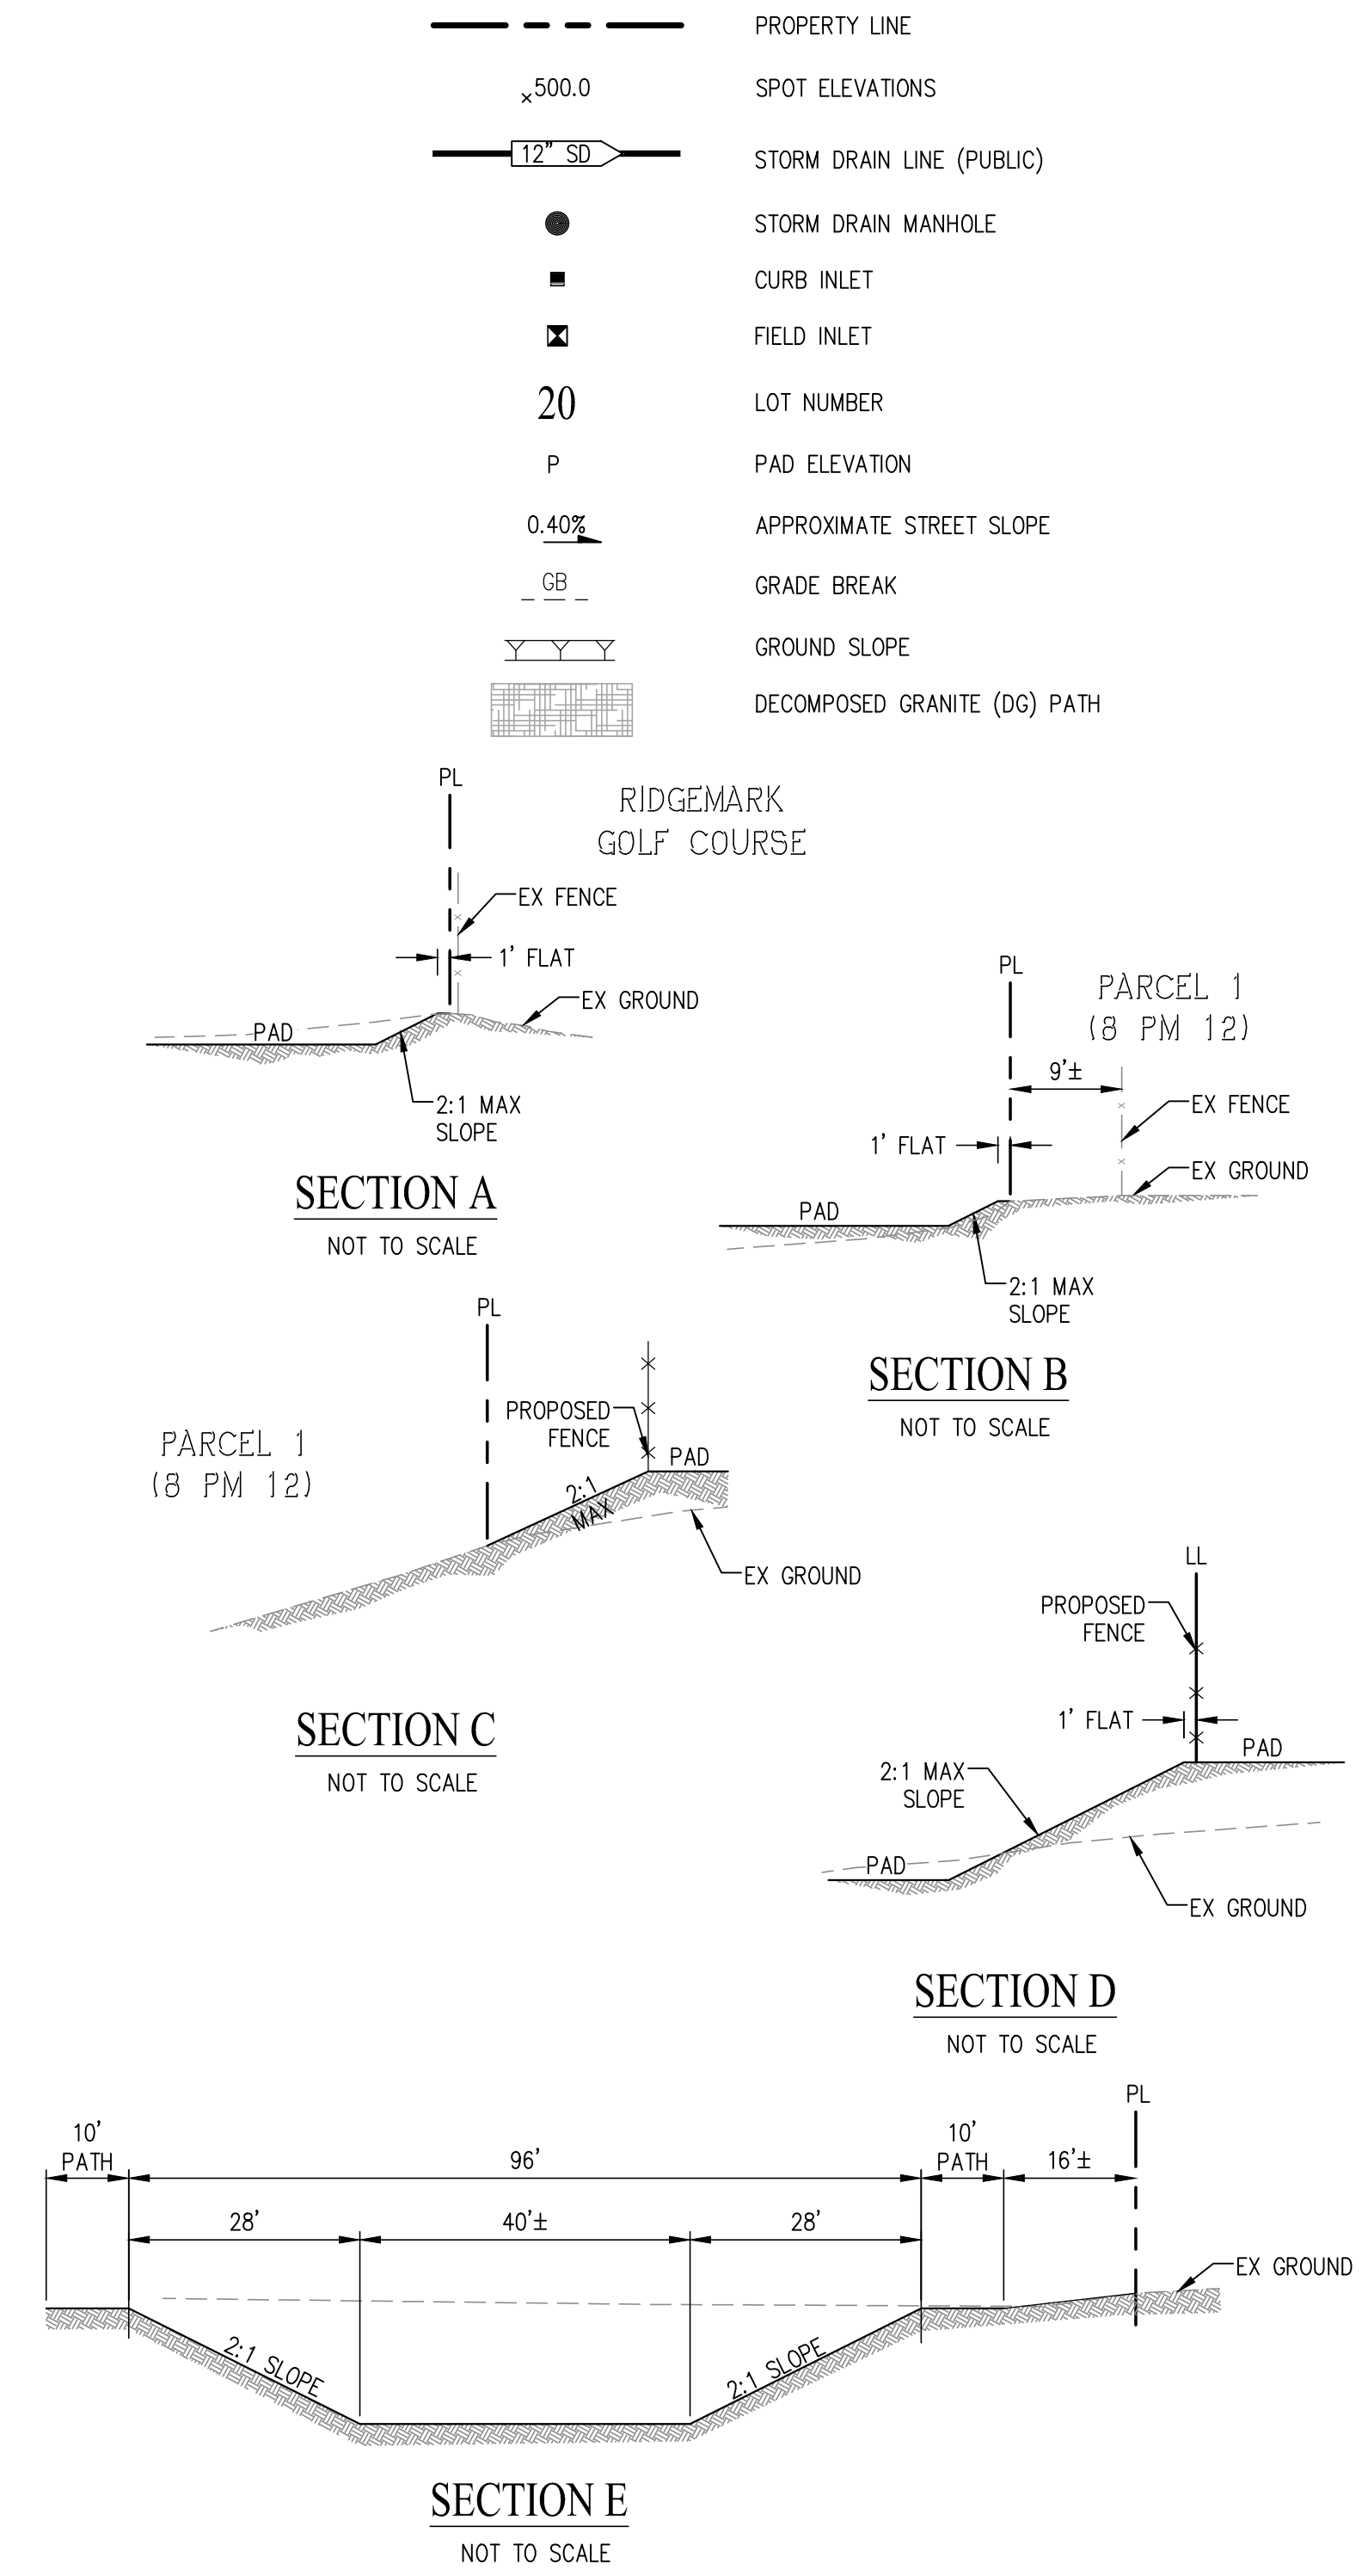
PROPERTY LINE

$\times$500.0 SPOT ELEVATIONS

12" SD STORM DRAIN LINE (PUBLIC)

STORM DRAIN MANHOLE

CURB INLET

FIELD INLET

20 LOT NUMBER

P PAD ELEVATION

0.40% APPROXIMATE STREET SLOPE

GB GRADE BREAK

GROUND SLOPE

DECOMPOSED GRANITE (DG) PATH

PL

RIDGEMARK GOLF COURSE

EX FENCE

1' FLAT

EX GROUND

PAD

2:1 MAX SLOPE

SECTION A
NOT TO SCALE

PL

PARCEL 1 (8 PM 12)

9'±

EX FENCE

1' FLAT

EX GROUND

PAD

2:1 MAX SLOPE

SECTION B
NOT TO SCALE

PL

PARCEL 1 (8 PM 12)

PROPOSED FENCE

PAD

2:1 MAX

EX GROUND

SECTION C
NOT TO SCALE

LL

PROPOSED FENCE

1' FLAT

PAD

2:1 MAX SLOPE

PAD

EX GROUND

SECTION D
NOT TO SCALE

PL

10' PATH

96'

10' PATH

16'±

28'

40'±

28'

EX GROUND

2:1 SLOPE

2:1 SLOPE

SECTION E
NOT TO SCALE